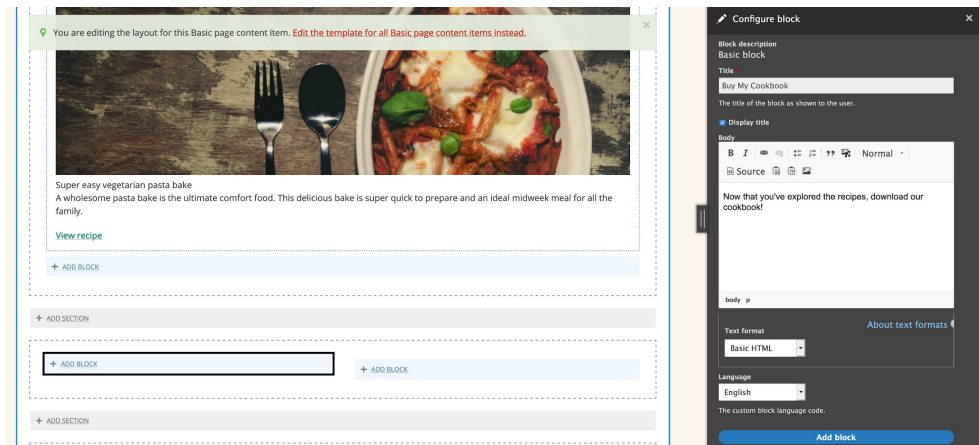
You are editing the layout for this Basic page content item. Edit the template for all Basic page content items instead.

×

Super easy vegetarian pasta bake

A wholesome pasta bake is the ultimate comfort food. This delicious bake is super quick to prepare and an ideal midweek meal for all the family.

View recipe

+ ADD BLOCK

+ ADD SECTION

+ ADD BLOCK

+ ADD BLOCK

+ ADD SECTION

Configure block

×

Block description

Basic block

Title

Buy My Cookbook

The title of the block as shown to the user.

Display title

Body

B I Normal

Source

Now that you've explored the recipes, download our cookbook!

body p

Text format

About text formats

Basic HTML

Language

English

The custom block language code.

Add block